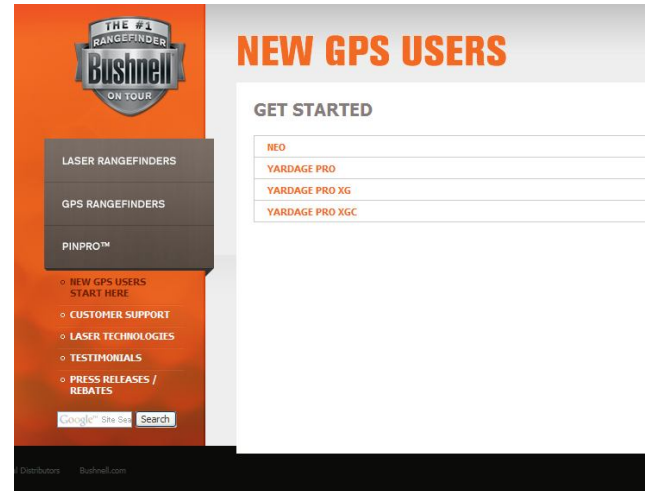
THE #1 RANGEFINDER Bushnell ON TOUR

NEW GPS USERS

GET STARTED

NEO
YARDAGE PRO
YARDAGE PRO XG
YARDAGE PRO XGC

LASER RANGEFINDERS
GPS RANGEFINDERS
PINPRO™

NEW GPS USERS START HERE
CUSTOMER SUPPORT
LASER TECHNOLOGIES
TESTIMONIALS
PRESS RELEASES / REBATES

Google™ Site Sea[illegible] Search

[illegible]l Distributors Bushnell.com